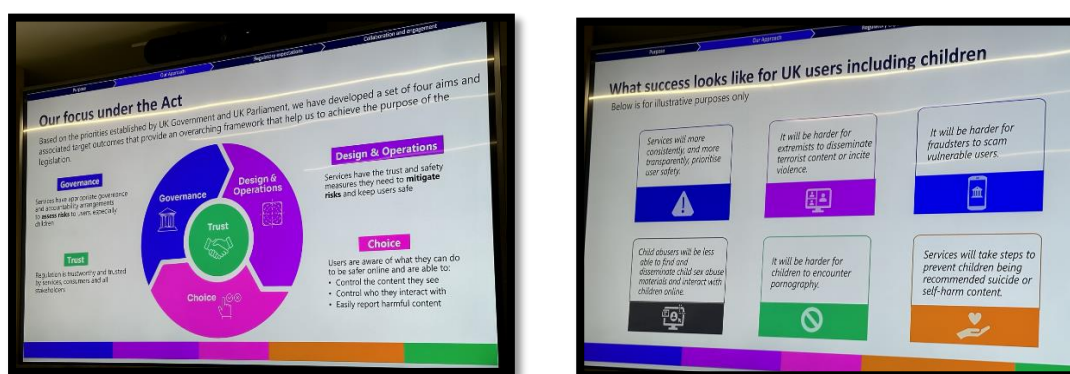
Purpose
Our Approach
Regulatory expectations
Collaboration and engagement

Our focus under the Act

Based on the priorities established by UK Government and UK Parliament, we have developed a set of four aims and associated target outcomes that provide an overarching framework that help us to achieve the purpose of the legislation.

Governance

Services have appropriate governance and accountability arrangements to assess risks to users, especially children

Trust

Regulation is trustworthy and trusted by services, consumers and all stakeholders

Governance
Design & Operations
Trust
Choice

Design & Operations

Services have the trust and safety measures they need to mitigate risks and keep users safe

Choice

Users are aware of what they can do to be safer online and are able to:
• Control the content they see
• Control who they interact with
• Easily report harmful content

Purpose
Our Approach
Regulatory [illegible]

What success looks like for UK users including children

Below is for illustrative purposes only

Services will more consistently, and more transparently, prioritise user safety.

It will be harder for extremists to disseminate terrorist content or incite violence.

It will be harder for fraudsters to scam vulnerable users.

Child abusers will be less able to find and disseminate child sex abuse materials and interact with children online.

It will be harder for children to encounter pornography.

Services will take steps to prevent children being recommended suicide or self-harm content.